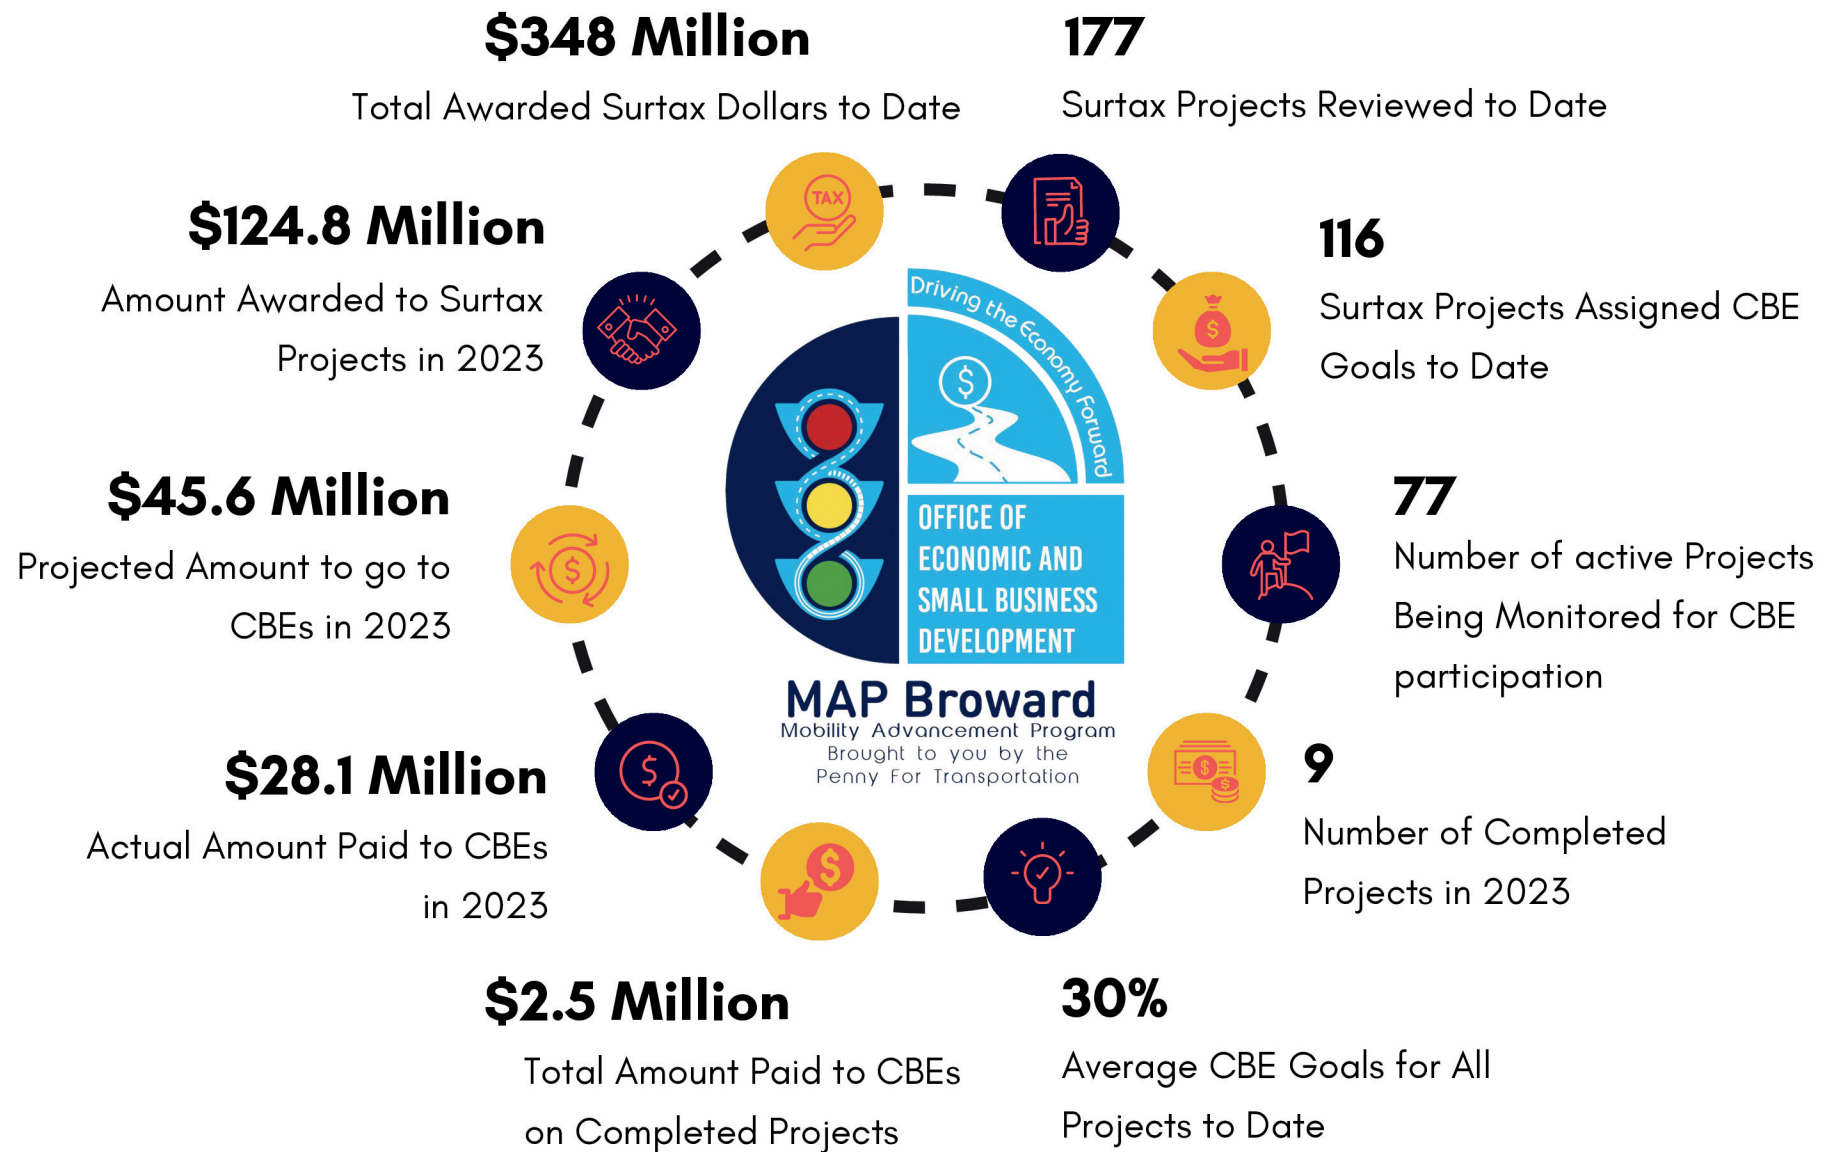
$348 Million
Total Awarded Surtax Dollars to Date

177
Surtax Projects Reviewed to Date

$124.8 Million
Amount Awarded to Surtax Projects in 2023

116
Surtax Projects Assigned CBE Goals to Date

$45.6 Million
Projected Amount to go to CBEs in 2023

77
Number of active Projects Being Monitored for CBE participation

$28.1 Million
Actual Amount Paid to CBEs in 2023

9
Number of Completed Projects in 2023

$2.5 Million
Total Amount Paid to CBEs on Completed Projects

30%
Average CBE Goals for All Projects to Date

TAX

$

Driving the Economy Forward

OFFICE OF ECONOMIC AND SMALL BUSINESS DEVELOPMENT

MAP Broward
Mobility Advancement Program
Brought to you by the Penny For Transportation